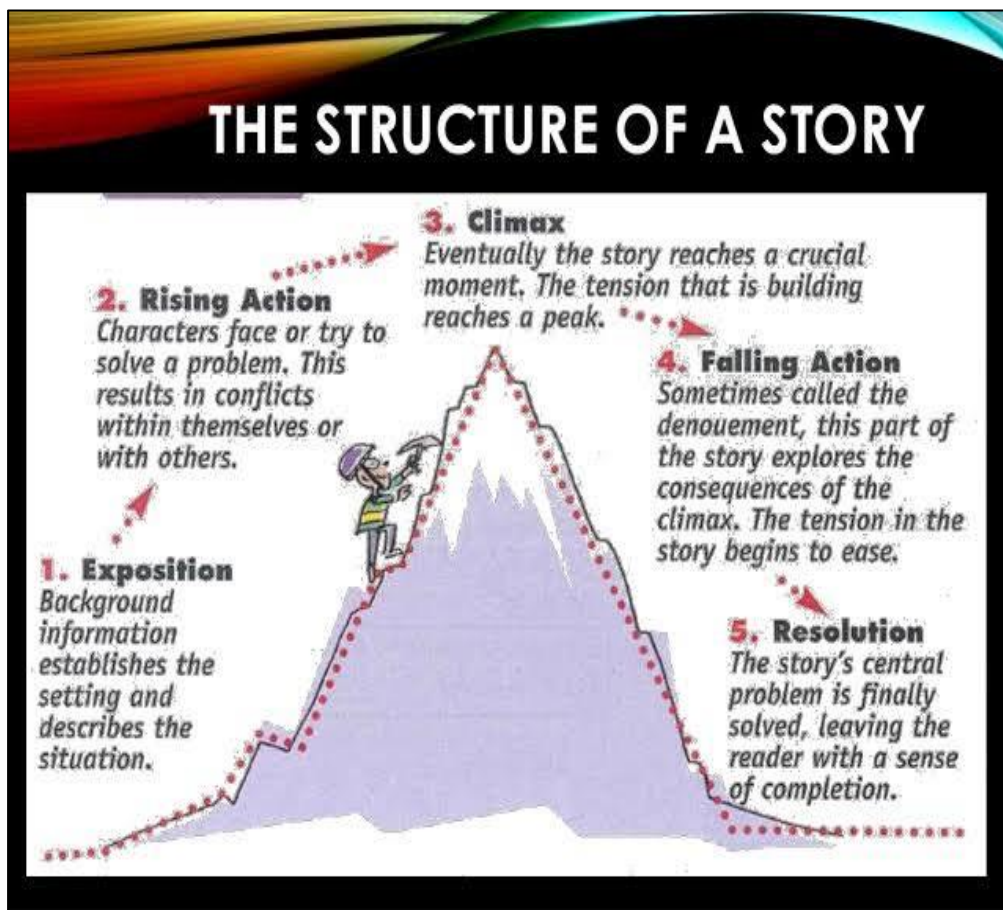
THE STRUCTURE OF A STORY

3. Climax
Eventually the story reaches a crucial moment. The tension that is building reaches a peak.

2. Rising Action
Characters face or try to solve a problem. This results in conflicts within themselves or with others.

4. Falling Action
Sometimes called the denouement, this part of the story explores the consequences of the climax. The tension in the story begins to ease.

1. Exposition
Background information establishes the setting and describes the situation.

5. Resolution
The story's central problem is finally solved, leaving the reader with a sense of completion.